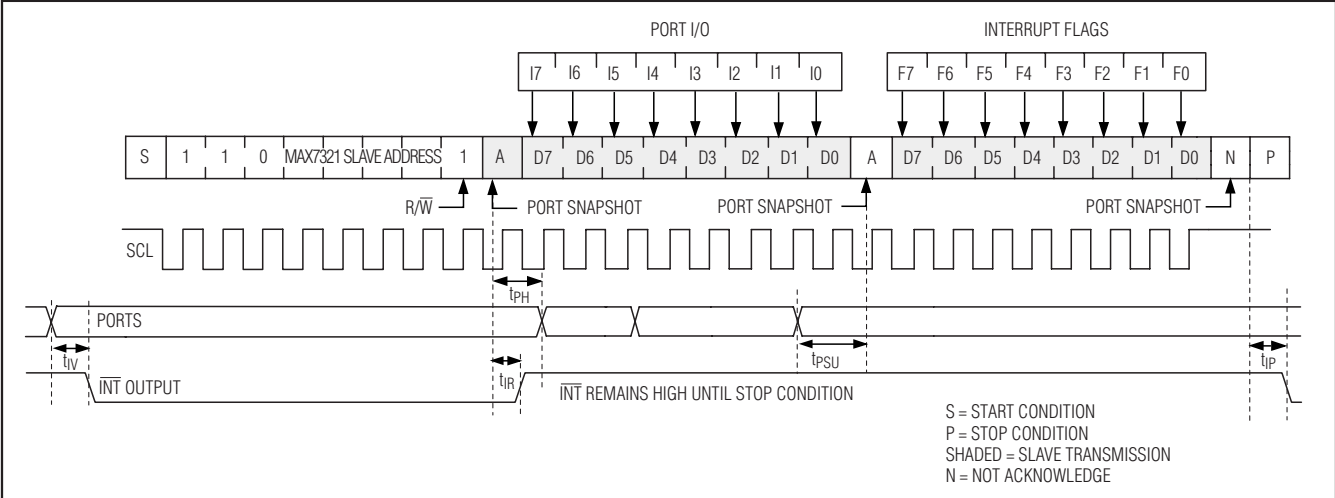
PORT I/O

INTERRUPT FLAGS

I7 I6 I5 I4 I3 I2 I1 I0

F7 F6 F5 F4 F3 F2 F1 F0

S 1 1 0 MAX7321 SLAVE ADDRESS 1 A D7 D6 D5 D4 D3 D2 D1 D0 A D7 D6 D5 D4 D3 D2 D1 D0 N P

$R/\overline{W}$

PORT SNAPSHOT

PORT SNAPSHOT

PORT SNAPSHOT

SCL

$t_{PH}$

PORTS

$t_{IV}$

$t_{PSU}$

$t_{IP}$

$t_{IR}$

$\overline{INT}$ OUTPUT

$\overline{INT}$ REMAINS HIGH UNTIL STOP CONDITION

S = START CONDITION
P = STOP CONDITION
SHADED = SLAVE TRANSMISSION
N = NOT ACKNOWLEDGE